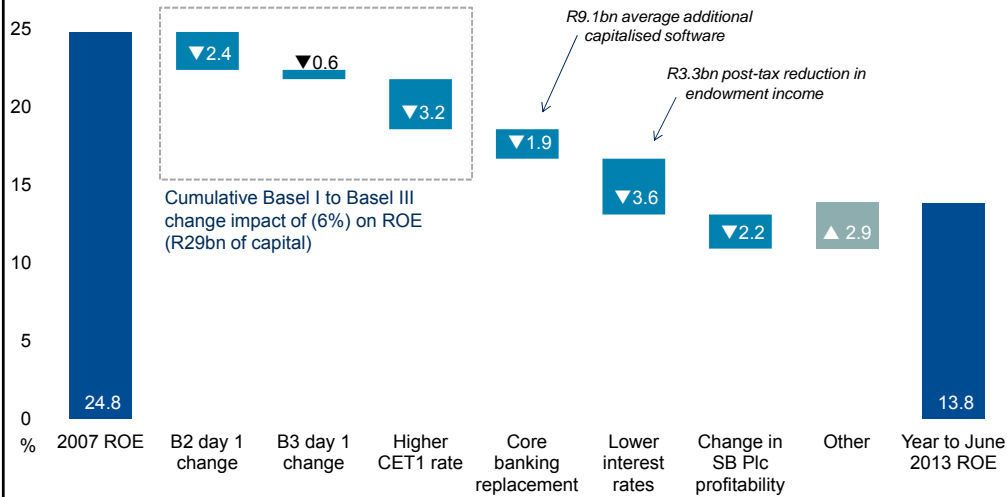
25
20
15
10
5
0
%

R9.1bn average additional capitalised software

R3.3bn post-tax reduction in endowment income

▼2.4
▼0.6
▼3.2
▼1.9
▼3.6
▼2.2
▲ 2.9

Cumulative Basel I to Basel III change impact of (6%) on ROE (R29bn of capital)

24.8
13.8

2007 ROE
B2 day 1 change
B3 day 1 change
Higher CET1 rate
Core banking replacement
Lower interest rates
Change in SB Plc profitability
Other
Year to June 2013 ROE